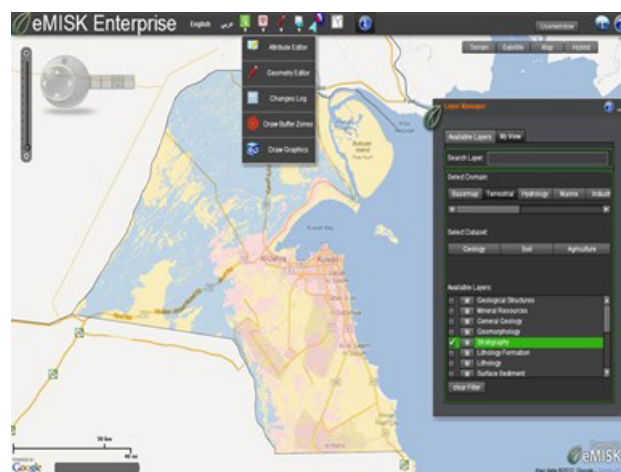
eMISK Enterprise English عربي

Username

Terrain Satellite Map Hybrid

Attribute Editor
Geometry Editor
Changes Log
Draw Buffer Zones
Draw Graphics

Layer Manager
Available Layers My View
Search Layer:
Select Domain
Basemap Terrestrial Hydrology Marine Indust
Select Dataset
Geology Soil Agriculture
Available Layers
Geological Structures
Mineral Resources
General Geology
Geomorphology
Stratigraphy
Lithology Formation
Lithology
Surface Sediment
clear Filter

Bubiyan Island
Kuwait Bay
Kuwait

Google
eMISK
Map data ©2012 Google